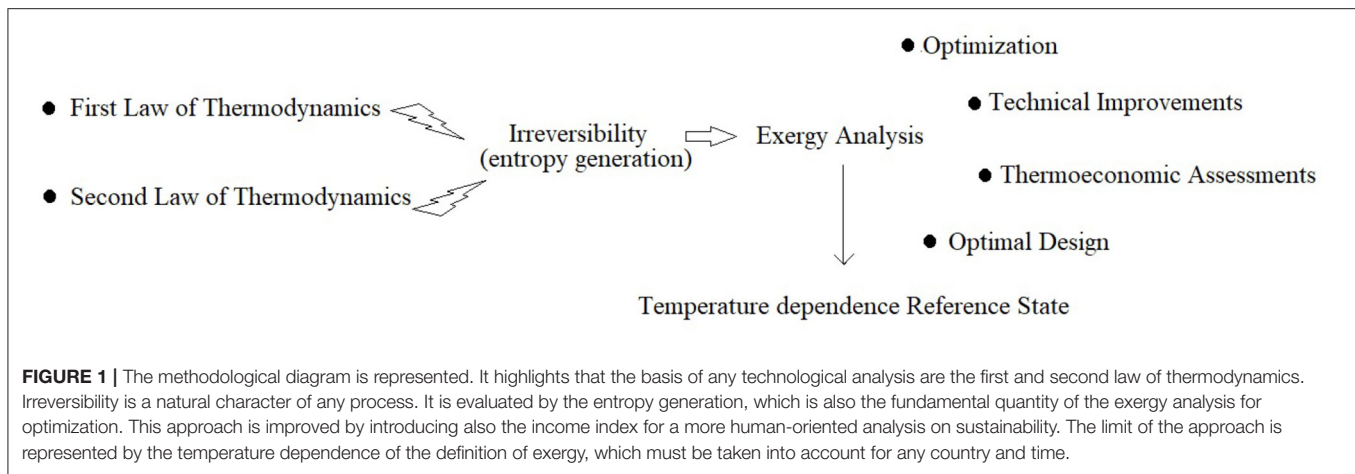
• Optimization

• First Law of Thermodynamics

• Technical Improvements

Irreversibility (entropy generation)

Exergy Analysis

• Thermoeconomic Assessments

• Second Law of Thermodynamics

• Optimal Design

Temperature dependence Reference State

**FIGURE 1 |** The methodological diagram is represented. It highlights that the basis of any technological analysis are the first and second law of thermodynamics. Irreversibility is a natural character of any process. It is evaluated by the entropy generation, which is also the fundamental quantity of the exergy analysis for optimization. This approach is improved by introducing also the income index for a more human-oriented analysis on sustainability. The limit of the approach is represented by the temperature dependence of the definition of exergy, which must be taken into account for any country and time.